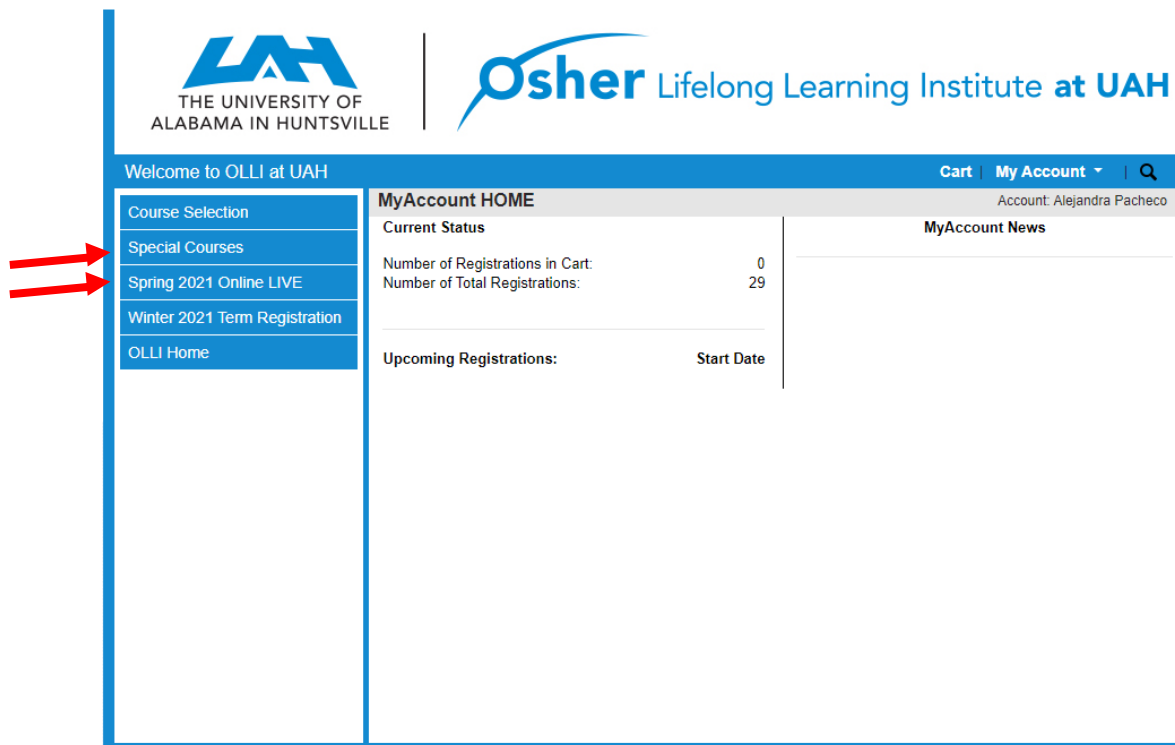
UAH
THE UNIVERSITY OF
ALABAMA IN HUNTSVILLE

Osher Lifelong Learning Institute at UAH

Welcome to OLLI at UAH

Cart | My Account | 

Course Selection
Special Courses
Spring 2021 Online LIVE
Winter 2021 Term Registration
OLLI Home

MyAccount HOME

Account: Alejandra Pacheco

Current Status

Number of Registrations in Cart: 0
Number of Total Registrations: 29

Upcoming Registrations: Start Date

MyAccount News